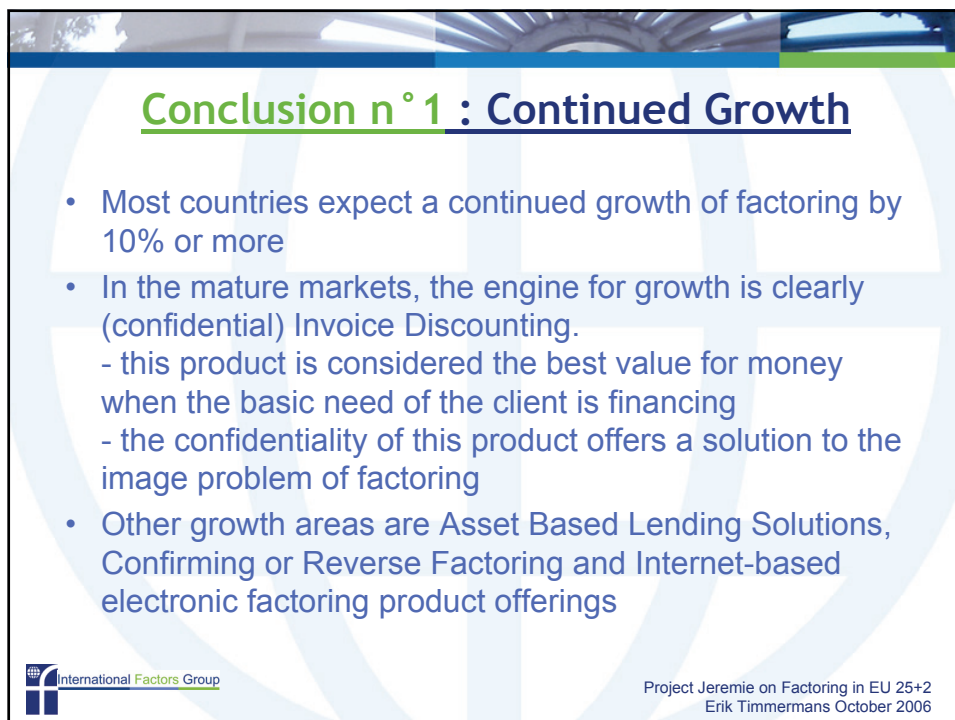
Conclusion n°1 : Continued Growth

- Most countries expect a continued growth of factoring by 10% or more
- In the mature markets, the engine for growth is clearly (confidential) Invoice Discounting.
- this product is considered the best value for money when the basic need of the client is financing
- the confidentiality of this product offers a solution to the image problem of factoring
- Other growth areas are Asset Based Lending Solutions, Confirming or Reverse Factoring and Internet-based electronic factoring product offerings

International Factors Group

Project Jeremie on Factoring in EU 25+2
Erik Timmermans October 2006